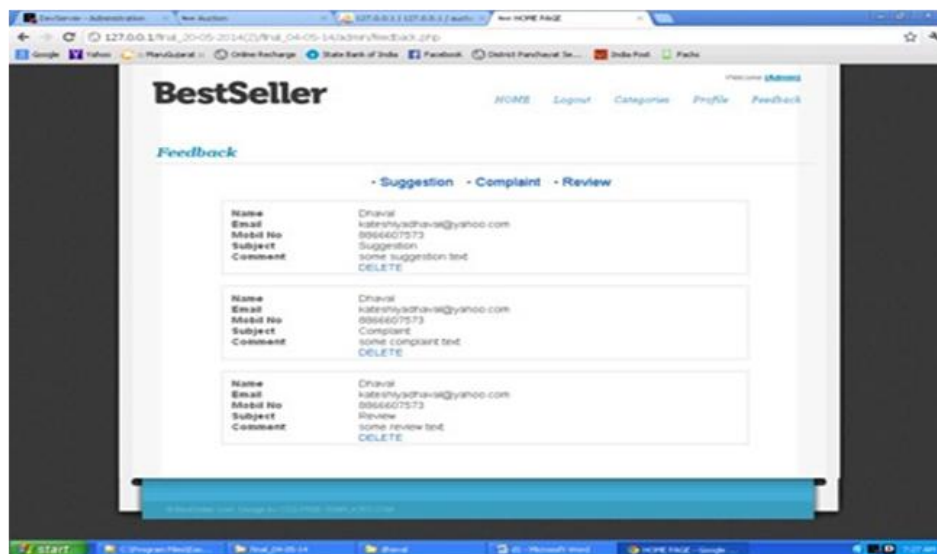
DevServer - Administration
New Auction
127.0.0.1 / 127.0.0.1 / auth
New HOME PAGE
127.0.0.1/final_20-05-2014(2)/final_04-05-14/admin/feedback.php
Google Yahoo MaruGujarat Online Recharge State Bank of India Facebook District Panchayat Se... India Post Packs

Welcome [Admin]

BestSeller

HOME Logout Categories Profile Feedback

Feedback

- Suggestion - Complaint - Review

| | |
|---|---|
| Name | Dhaval |
| Email | kateshiyadhaval@yahoo.com |
| Mobil No | 8866607573 |
| Subject | Suggestion |
| Comment | some suggestion text |
| | DELETE |

| | |
|---|---|
| Name | Dhaval |
| Email | kateshiyadhaval@yahoo.com |
| Mobil No | 8866607573 |
| Subject | Complaint |
| Comment | some complaint text |
| | DELETE |

| | |
|---|---|
| Name | Dhaval |
| Email | kateshiyadhaval@yahoo.com |
| Mobil No | 8866607573 |
| Subject | Review |
| Comment | some review text |
| | DELETE |

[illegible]

start C:\Program Files\Eas... final_04-05-14 dhaval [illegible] - Microsoft Word HOME PAGE - Google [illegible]